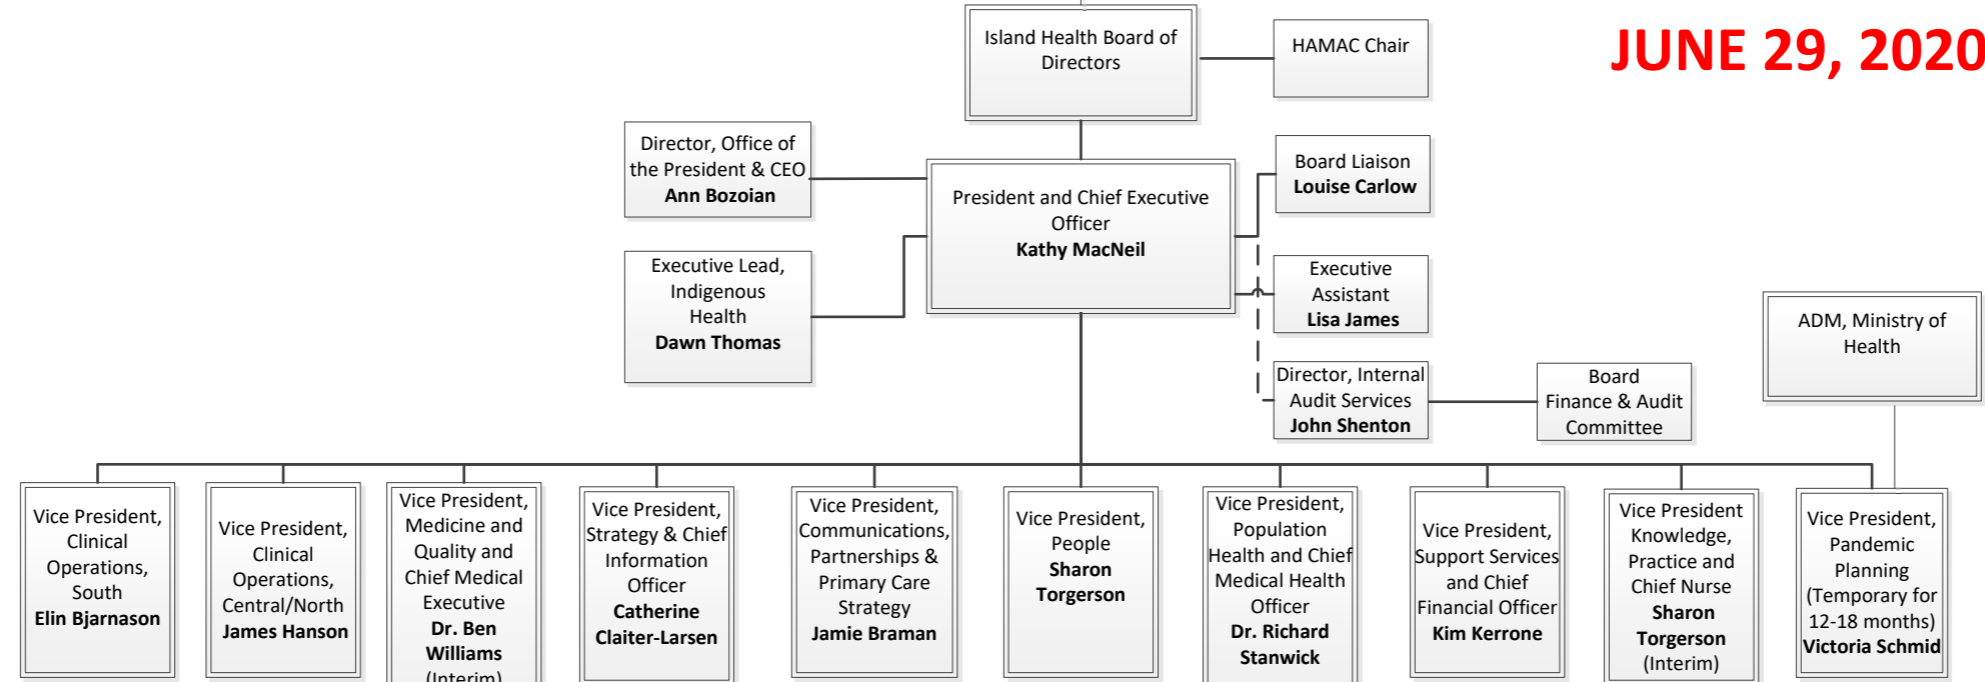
JUNE 29, 2020

Island Health Board of Directors

HAMAC Chair

Director, Office of the President & CEO
**Ann Bozoian**

President and Chief Executive Officer
**Kathy MacNeil**

Board Liaison
**Louise Carlow**

Executive Lead, Indigenous Health
**Dawn Thomas**

Executive Assistant
**Lisa James**

ADM, Ministry of Health

Director, Internal Audit Services
**John Shenton**

Board Finance & Audit Committee

Vice President, Clinical Operations, South
**Elin Bjarnason**

Vice President, Clinical Operations, Central/North
**James Hanson**

Vice President, Medicine and Quality and Chief Medical Executive
**Dr. Ben Williams**
(Interim)

Vice President, Strategy & Chief Information Officer
**Catherine Claiter-Larsen**

Vice President, Communications, Partnerships & Primary Care Strategy
**Jamie Braman**

Vice President, People
**Sharon Torgerson**

Vice President, Population Health and Chief Medical Health Officer
**Dr. Richard Stanwick**

Vice President, Support Services and Chief Financial Officer
**Kim Kerrone**

Vice President Knowledge, Practice and Chief Nurse
**Sharon Torgerson**
(Interim)

Vice President, Pandemic Planning (Temporary for 12-18 months)
**Victoria Schmid**